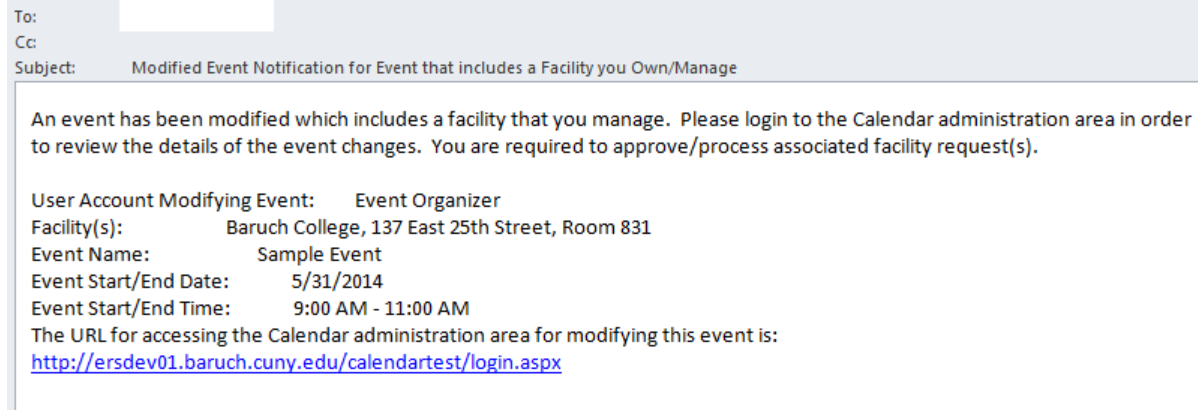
To:
Cc:
Subject: Modified Event Notification for Event that includes a Facility you Own/Manage

An event has been modified which includes a facility that you manage. Please login to the Calendar administration area in order to review the details of the event changes. You are required to approve/process associated facility request(s).

User Account Modifying Event: Event Organizer
Facility(s): Baruch College, 137 East 25th Street, Room 831
Event Name: Sample Event
Event Start/End Date: 5/31/2014
Event Start/End Time: 9:00 AM - 11:00 AM
The URL for accessing the Calendar administration area for modifying this event is:
http://ersdev01.baruch.cuny.edu/calendartest/login.aspx